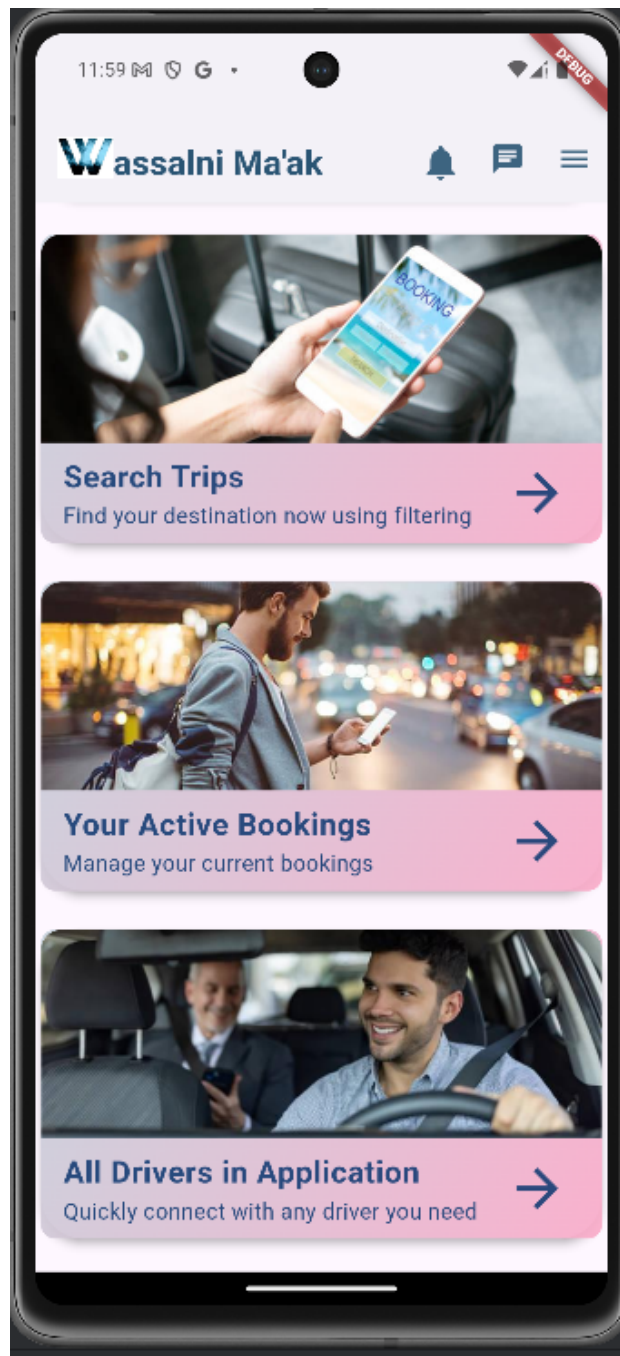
11:59 M G •

DEBUG

Wassalni Ma'ak

BOOKING

Search Trips
Find your destination now using filtering

Your Active Bookings
Manage your current bookings

All Drivers in Application
Quickly connect with any driver you need